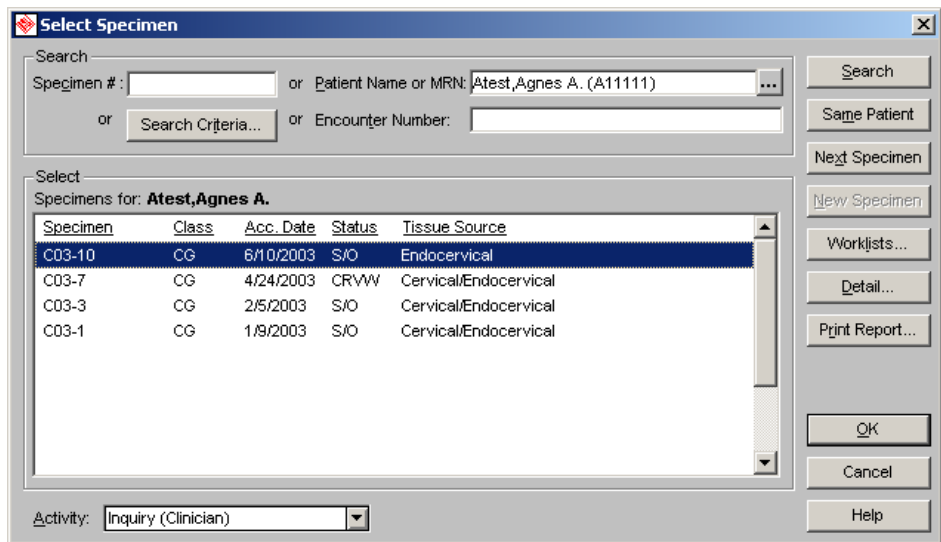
Select Specimen

Search
Specimen # : or Patient Name or MRN: Atest,Agnes A. (A11111) ...
or Search Criteria... or Encounter Number:

Select
Specimens for: Atest,Agnes A.

| Specimen | Class | Acc. Date | Status | Tissue Source |
|---|---|---|---|---|
| C03-10 | CG | 6/10/2003 | S/O | Endocervical |
| C03-7 | CG | 4/24/2003 | CRVW | Cervical/Endocervical |
| C03-3 | CG | 2/5/2003 | S/O | Cervical/Endocervical |
| C03-1 | CG | 1/9/2003 | S/O | Cervical/Endocervical |

Activity: Inquiry (Clinician)

Search
Same Patient
Next Specimen
New Specimen
Worklists...
Detail...
Print Report...
OK
Cancel
Help